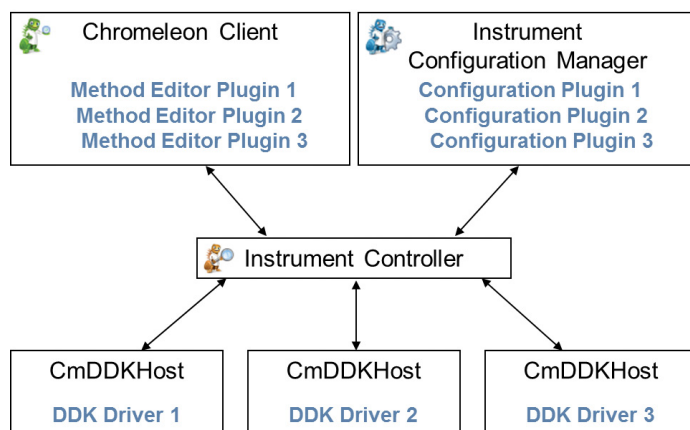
Chromeleon Client

Method Editor Plugin 1
Method Editor Plugin 2
Method Editor Plugin 3

Instrument Configuration Manager

Configuration Plugin 1
Configuration Plugin 2
Configuration Plugin 3

Instrument Controller

CmDDKHost

DDK Driver 1

CmDDKHost

DDK Driver 2

CmDDKHost

DDK Driver 3